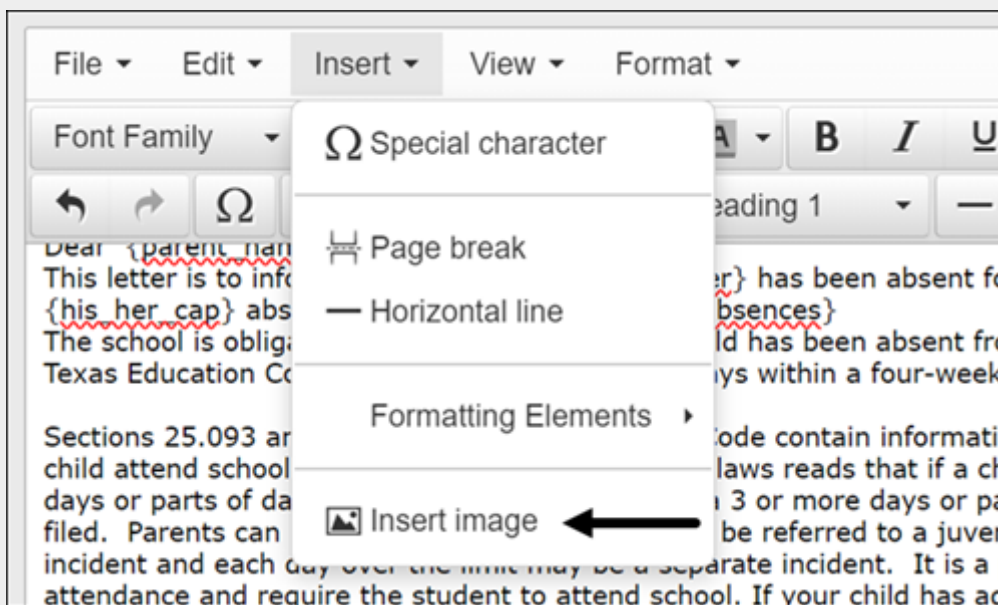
File ▾ Edit ▾ Insert ▾ View ▾ Format ▾

Font Family ▾ A ▾ B I U

Ω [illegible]eading 1 ▾ —

Ω Special character

Page break

— Horizontal line

Formatting Elements ▸

Insert image

Dear {parent_nam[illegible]
This letter is to info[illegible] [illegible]er} has been absent fo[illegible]
{his_her_cap} abs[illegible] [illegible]bsences}
The school is oblig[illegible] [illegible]ld has been absent fr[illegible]
Texas Education Co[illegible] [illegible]ys within a four-week

Sections 25.093 ar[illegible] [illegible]ode contain informati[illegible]
child attend school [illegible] laws reads that if a c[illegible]
days or parts of da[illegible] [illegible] 3 or more days or pa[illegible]
filed. Parents can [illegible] be referred to a juve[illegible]
incident and each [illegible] may be a separate incident. It is a
attendance and require the student to attend school. If your child has ac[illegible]